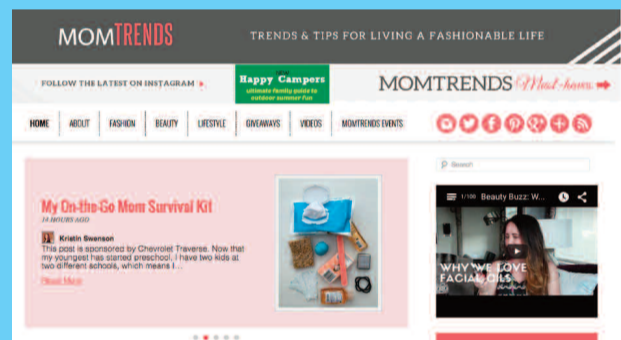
MOMTRENDS

TRENDS & TIPS FOR LIVING A FASHIONABLE LIFE

FOLLOW THE LATEST ON INSTAGRAM

Happy Campers
ultimate family guide to outdoor summer fun

MOMTRENDS Must-haves

HOME ABOUT FASHION BEAUTY LIFESTYLE GIVEAWAYS VIDEOS MOMTRENDS EVENTS

Search

My On-the-Go Mom Survival Kit
14 HOURS AGO

Kristin Swenson

This post is sponsored by Chevrolet Traverse. Now that my youngest has started preschool, I have two kids at two different schools, which means I ...

Read More

1/100 Beauty Buzz: W...

WHY WE LOVE FACIAL OILS